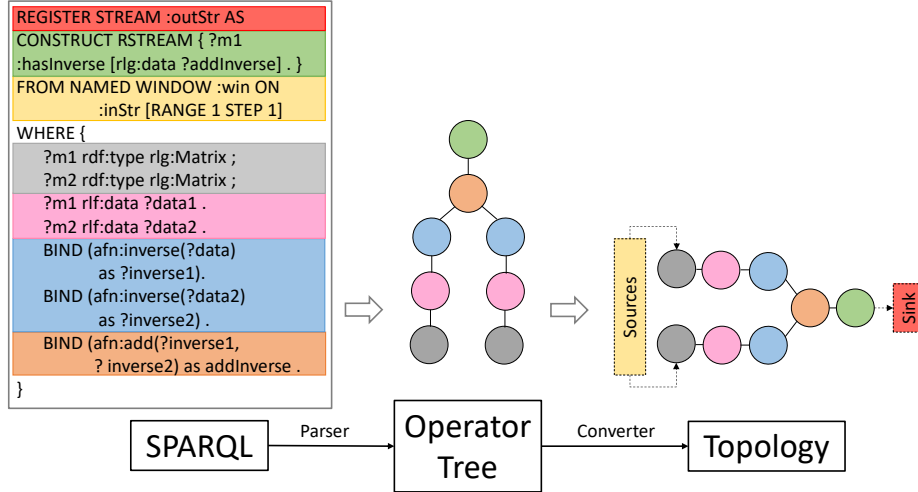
REGISTER STREAM :outStr AS
CONSTRUCT RSTREAM { ?m1 :hasInverse [rlg:data ?addInverse] . }
FROM NAMED WINDOW :win ON :inStr [RANGE 1 STEP 1]
WHERE {
?m1 rdf:type rlg:Matrix ;
?m2 rdf:type rlg:Matrix ;
?m1 rlf:data ?data1 .
?m2 rlf:data ?data2 .
BIND (afn:inverse(?data) as ?inverse1).
BIND (afn:inverse(?data2) as ?inverse2) .
BIND (afn:add(?inverse1, ? inverse2) as addInverse .
}

Sources

Sink

SPARQL

Parser

Operator Tree

Converter

Topology